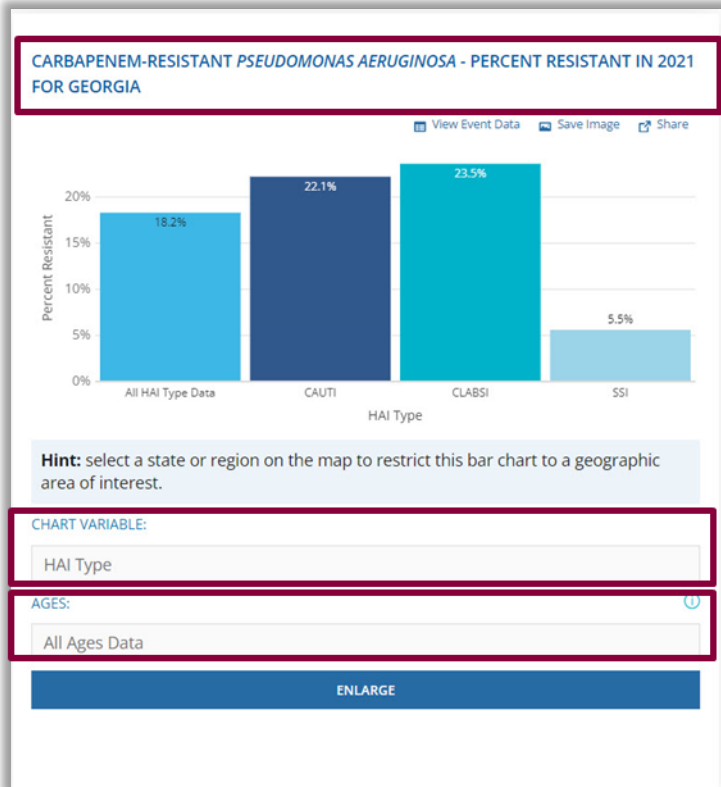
CARBAPENEM-RESISTANT *PSEUDOMONAS AERUGINOSA* - PERCENT RESISTANT IN 2021 FOR GEORGIA

View Event Data  Save Image  Share

Percent Resistant

20%
15%
10%
5%
0%

18.2%
22.1%
23.5%
5.5%

All HAI Type Data
CAUTI
CLABSI
SSI

HAI Type

**Hint:** select a state or region on the map to restrict this bar chart to a geographic area of interest.

CHART VARIABLE:

HAI Type

AGES:

All Ages Data

ENLARGE